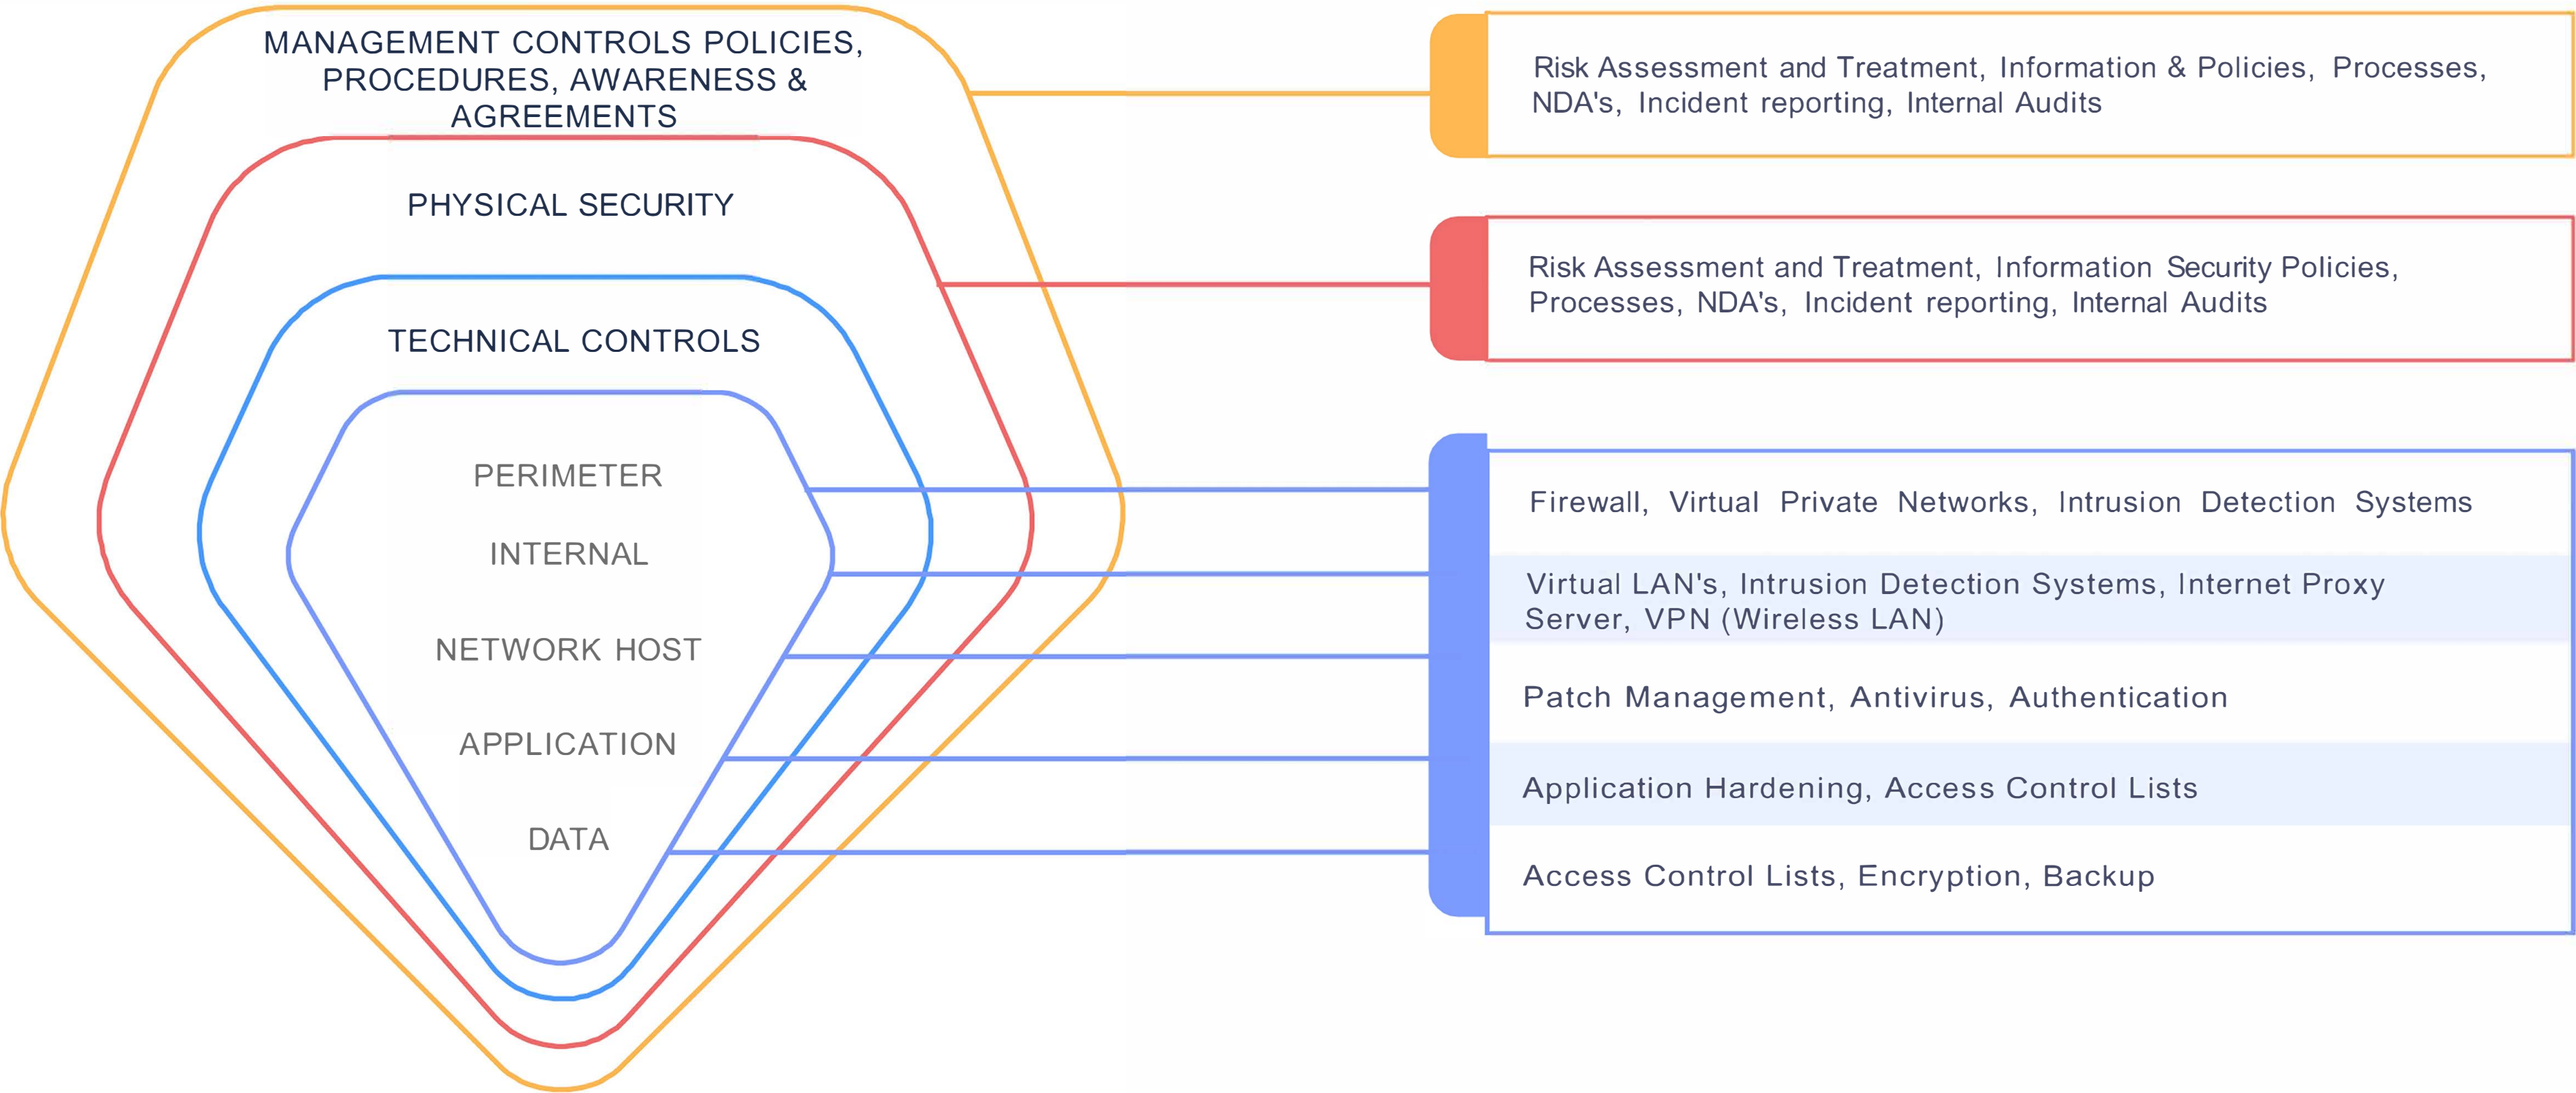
MANAGEMENT CONTROLS POLICIES, PROCEDURES, AWARENESS & AGREEMENTS

PHYSICAL SECURITY

TECHNICAL CONTROLS

PERIMETER

INTERNAL

NETWORK HOST

APPLICATION

DATA

Risk Assessment and Treatment, Information & Policies, Processes, NDA's, Incident reporting, Internal Audits

Risk Assessment and Treatment, Information Security Policies, Processes, NDA's, Incident reporting, Internal Audits

Firewall, Virtual Private Networks, Intrusion Detection Systems

Virtual LAN's, Intrusion Detection Systems, Internet Proxy Server, VPN (Wireless LAN)

Patch Management, Antivirus, Authentication

Application Hardening, Access Control Lists

Access Control Lists, Encryption, Backup